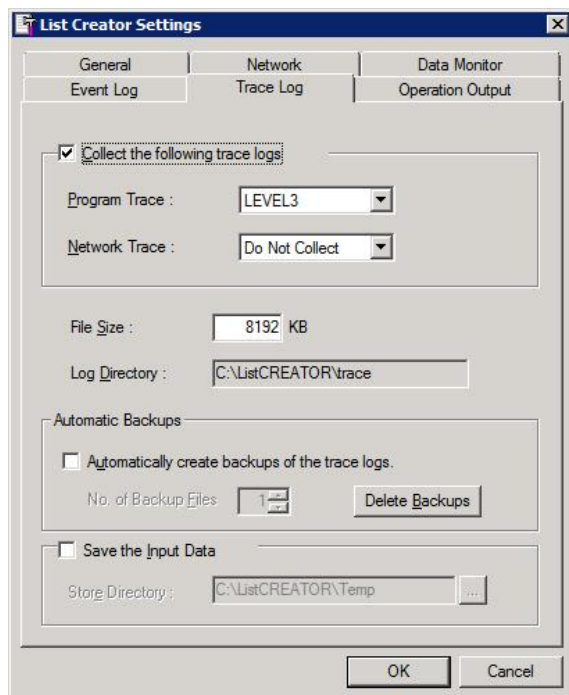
List Creator Settings

General
Network
Data Monitor
Event Log
Trace Log
Operation Output

Collect the following trace logs

Program Trace : LEVEL3

Network Trace : Do Not Collect

File Size : 8192 KB

Log Directory : C:\ListCREATOR\trace

Automatic Backups

Automatically create backups of the trace logs.

No. of Backup Files 1

Delete Backups

Save the Input Data

Store Directory : C:\ListCREATOR\Temp ...

OK
Cancel